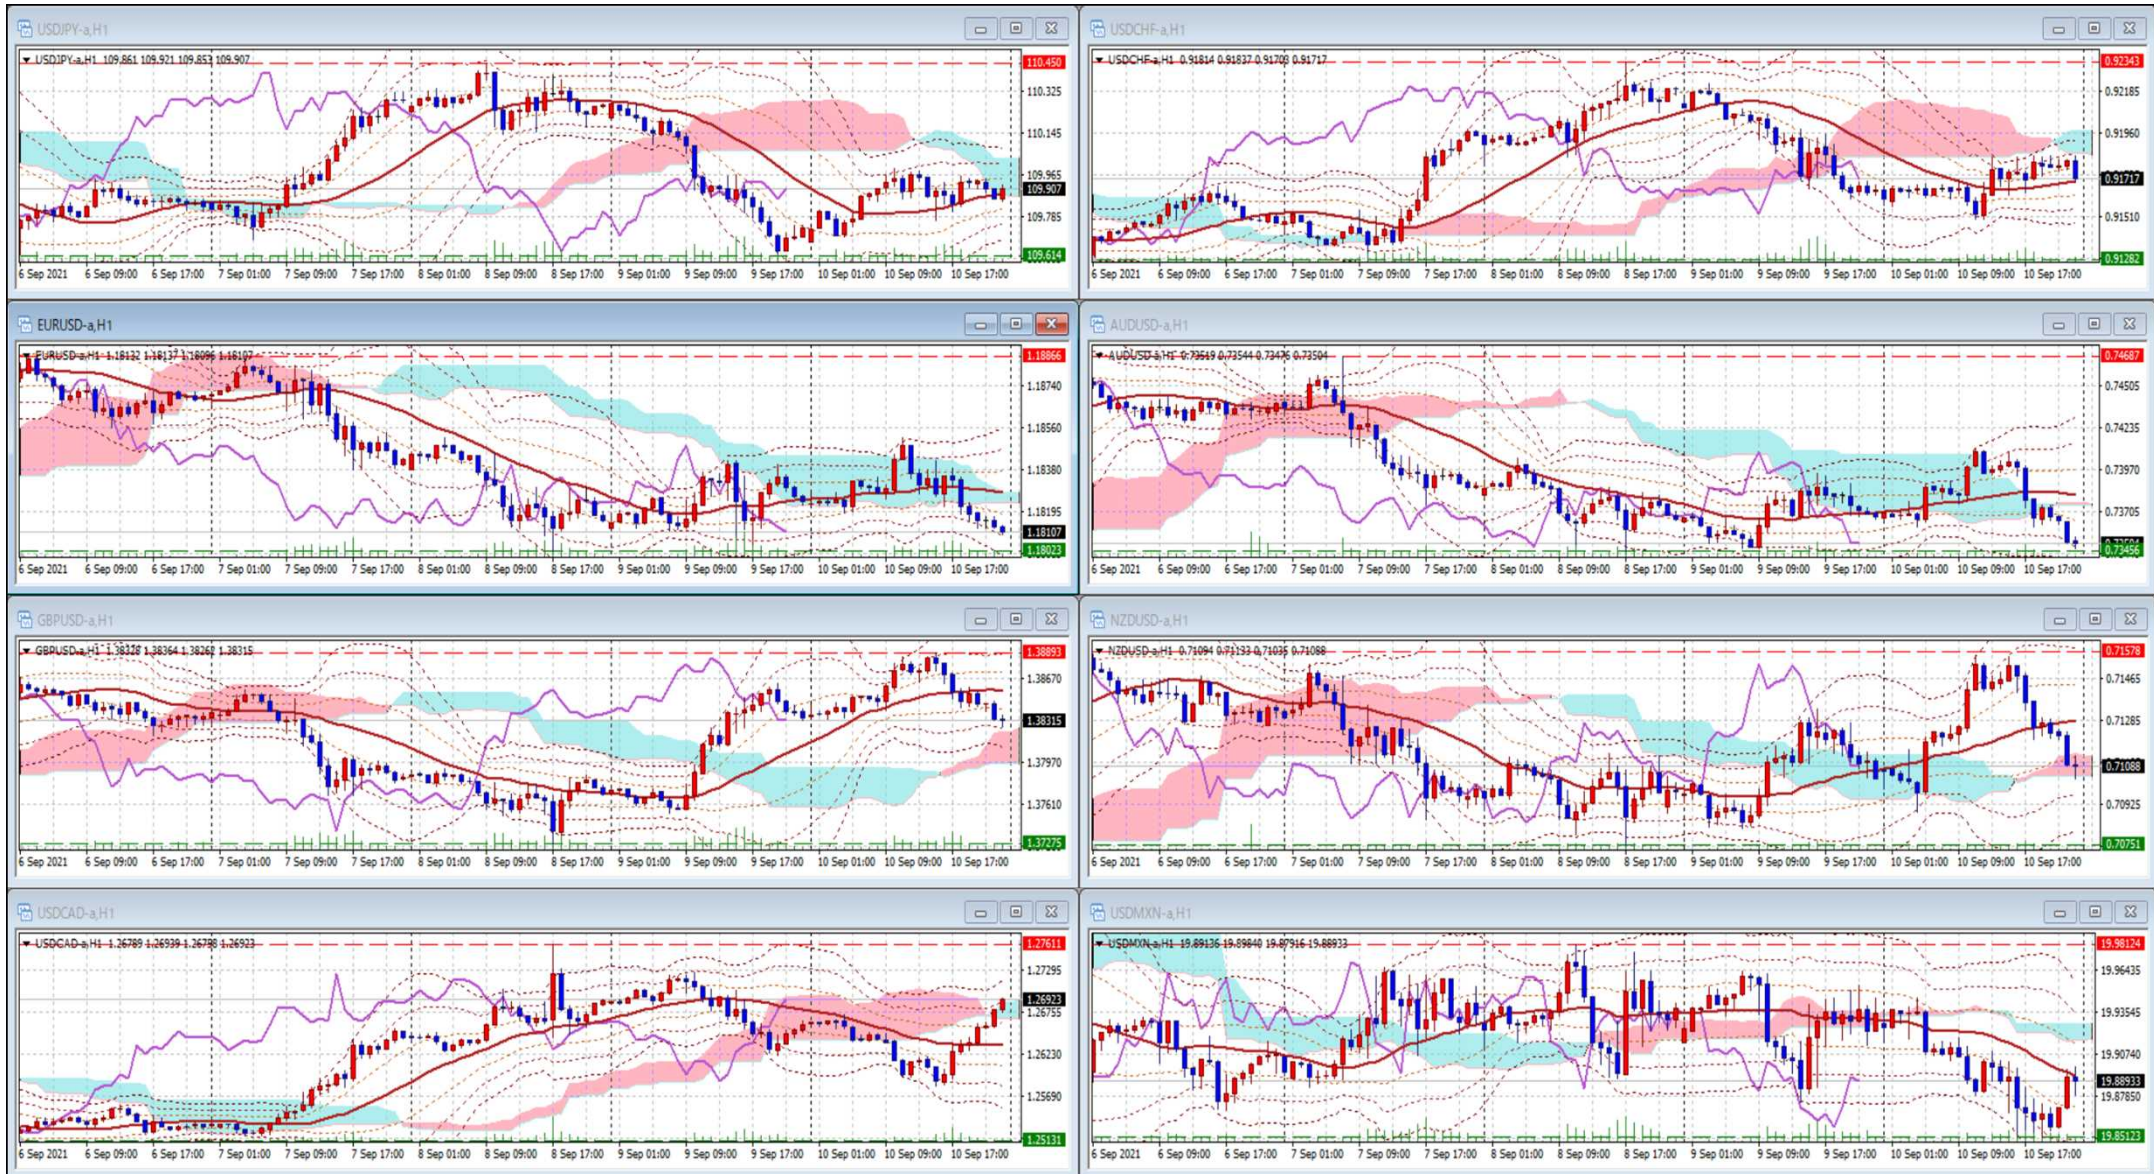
USDJPY-a,H1

▼ USDJPY-a,H1 109.861 109.921 109.853 109.907

110.450
110.325
110.145
109.965
109.907
109.785
109.614

6 Sep 2021 6 Sep 09:00 6 Sep 17:00 7 Sep 01:00 7 Sep 09:00 7 Sep 17:00 8 Sep 01:00 8 Sep 09:00 8 Sep 17:00 9 Sep 01:00 9 Sep 09:00 9 Sep 17:00 10 Sep 01:00 10 Sep 09:00 10 Sep 17:00

USDCHF-a,H1

▼ USDCHF-a,H1 0.91814 0.91837 0.91709 0.91717

0.92343
0.92185
0.91960
0.91717
0.91510
0.91282

6 Sep 2021 6 Sep 09:00 6 Sep 17:00 7 Sep 01:00 7 Sep 09:00 7 Sep 17:00 8 Sep 01:00 8 Sep 09:00 8 Sep 17:00 9 Sep 01:00 9 Sep 09:00 9 Sep 17:00 10 Sep 01:00 10 Sep 09:00 10 Sep 17:00

EURUSD-a,H1

▼ EURUSD-a,H1 1.18132 1.18137 1.18096 1.18107

1.18866
1.18740
1.18560
1.18380
1.18195
1.18107
1.18023

6 Sep 2021 6 Sep 09:00 6 Sep 17:00 7 Sep 01:00 7 Sep 09:00 7 Sep 17:00 8 Sep 01:00 8 Sep 09:00 8 Sep 17:00 9 Sep 01:00 9 Sep 09:00 9 Sep 17:00 10 Sep 01:00 10 Sep 09:00 10 Sep 17:00

AUDUSD-a,H1

▼ AUDUSD-a,H1 0.73519 0.73544 0.73476 0.73504

0.74687
0.74505
0.74235
0.73970
0.73705
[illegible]
0.73456

6 Sep 2021 6 Sep 09:00 6 Sep 17:00 7 Sep 01:00 7 Sep 09:00 7 Sep 17:00 8 Sep 01:00 8 Sep 09:00 8 Sep 17:00 9 Sep 01:00 9 Sep 09:00 9 Sep 17:00 10 Sep 01:00 10 Sep 09:00 10 Sep 17:00

GBPUSD-a,H1

▼ GBPUSD-a,H1 1.38328 1.38364 1.38262 1.38315

1.38893
1.38670
1.38315
1.37970
1.37610
1.37275

6 Sep 2021 6 Sep 09:00 6 Sep 17:00 7 Sep 01:00 7 Sep 09:00 7 Sep 17:00 8 Sep 01:00 8 Sep 09:00 8 Sep 17:00 9 Sep 01:00 9 Sep 09:00 9 Sep 17:00 10 Sep 01:00 10 Sep 09:00 10 Sep 17:00

NZDUSD-a,H1

▼ NZDUSD-a,H1 0.71094 0.71133 0.71035 0.71088

0.71578
0.71465
0.71285
0.71088
0.70925
0.70751

6 Sep 2021 6 Sep 09:00 6 Sep 17:00 7 Sep 01:00 7 Sep 09:00 7 Sep 17:00 8 Sep 01:00 8 Sep 09:00 8 Sep 17:00 9 Sep 01:00 9 Sep 09:00 9 Sep 17:00 10 Sep 01:00 10 Sep 09:00 10 Sep 17:00

USDCAD-a,H1

▼ USDCAD-a,H1 1.26789 1.26939 1.26788 1.26923

1.27611
1.27295
1.26923
1.26755
1.26230
1.25690
1.25131

6 Sep 2021 6 Sep 09:00 6 Sep 17:00 7 Sep 01:00 7 Sep 09:00 7 Sep 17:00 8 Sep 01:00 8 Sep 09:00 8 Sep 17:00 9 Sep 01:00 9 Sep 09:00 9 Sep 17:00 10 Sep 01:00 10 Sep 09:00 10 Sep 17:00

USDMXN-a,H1

▼ USDMXN-a,H1 19.89136 19.89840 19.87916 19.88933

19.98124
19.96435
19.93545
19.90740
19.88933
19.87850
19.85123

6 Sep 2021 6 Sep 09:00 6 Sep 17:00 7 Sep 01:00 7 Sep 09:00 7 Sep 17:00 8 Sep 01:00 8 Sep 09:00 8 Sep 17:00 9 Sep 01:00 9 Sep 09:00 9 Sep 17:00 10 Sep 01:00 10 Sep 09:00 10 Sep 17:00